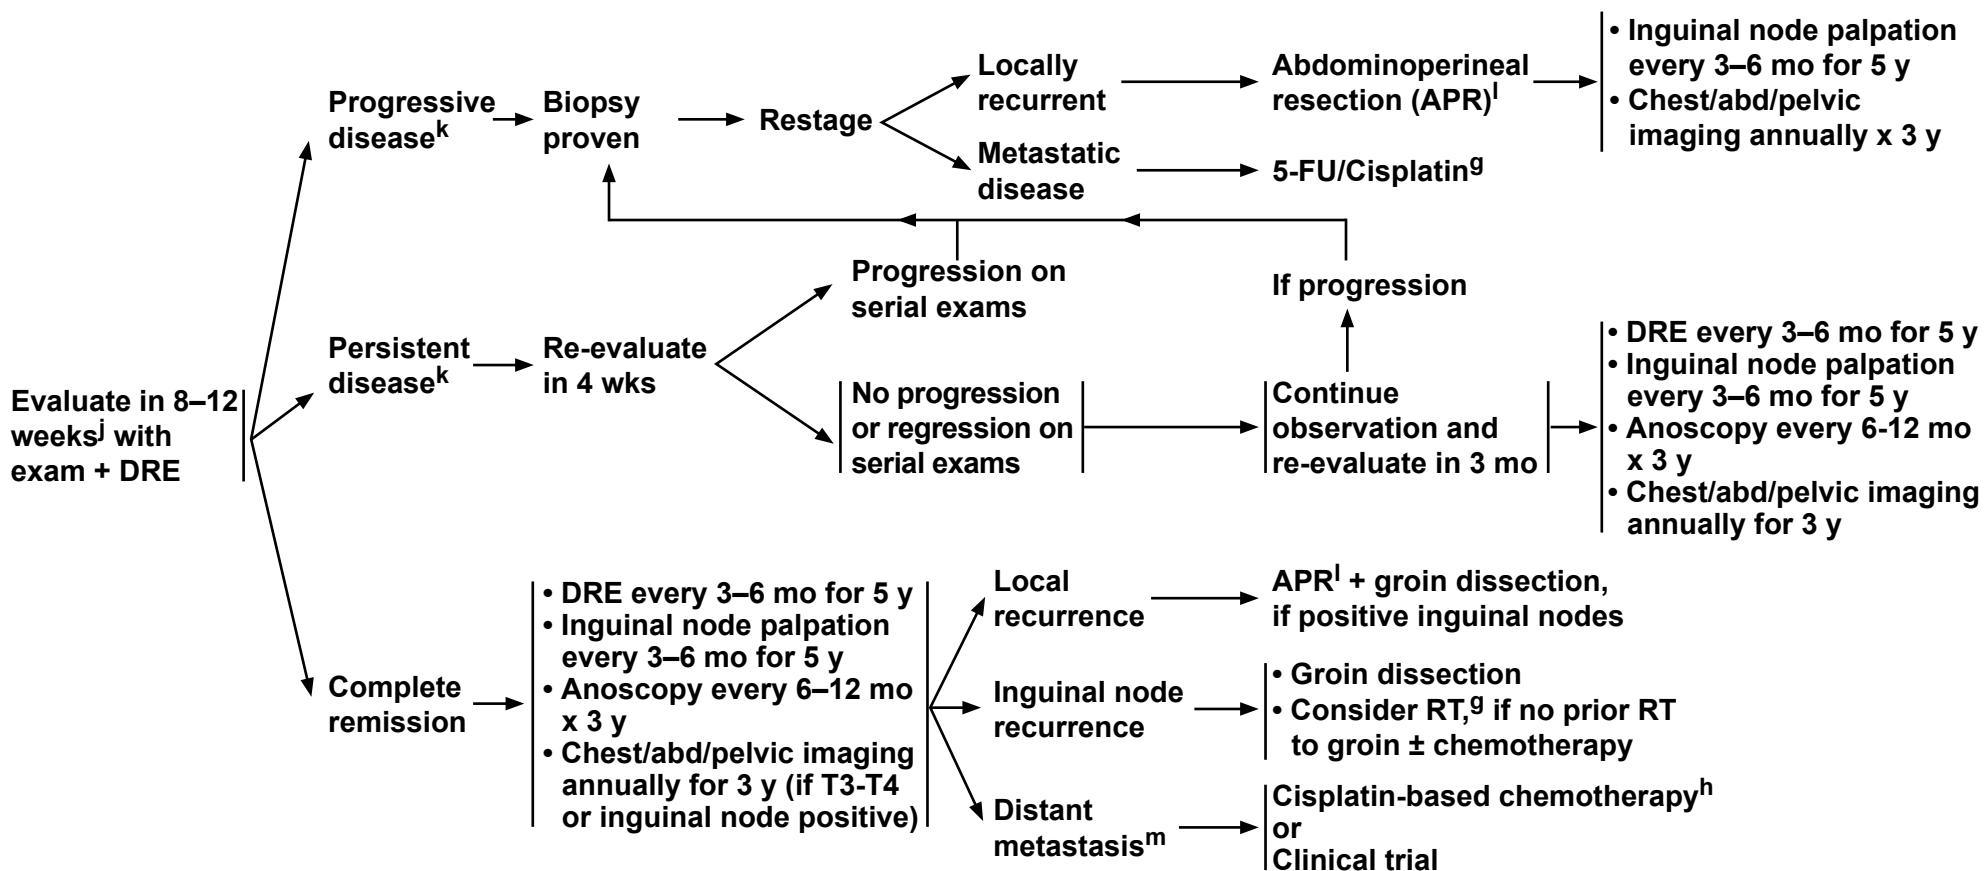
Evaluate in 8–12 weeks$^j$ with exam + DRE

Progressive disease$^k$

Biopsy proven

Restage

Locally recurrent

Abdominoperineal resection (APR)$^l$

• Inguinal node palpation every 3–6 mo for 5 y
• Chest/abd/pelvic imaging annually x 3 y

Metastatic disease

5-FU/Cisplatin$^g$

Persistent disease$^k$

Re-evaluate in 4 wks

Progression on serial exams

If progression

No progression or regression on serial exams

Continue observation and re-evaluate in 3 mo

• DRE every 3–6 mo for 5 y
• Inguinal node palpation every 3–6 mo for 5 y
• Anoscopy every 6-12 mo x 3 y
• Chest/abd/pelvic imaging annually for 3 y

Complete remission

• DRE every 3–6 mo for 5 y
• Inguinal node palpation every 3–6 mo for 5 y
• Anoscopy every 6–12 mo x 3 y
• Chest/abd/pelvic imaging annually for 3 y (if T3-T4 or inguinal node positive)

Local recurrence

APR$^l$ + groin dissection, if positive inguinal nodes

Inguinal node recurrence

• Groin dissection
• Consider RT,$^g$ if no prior RT to groin ± chemotherapy

Distant metastasis$^m$

Cisplatin-based chemotherapy$^h$
or
Clinical trial